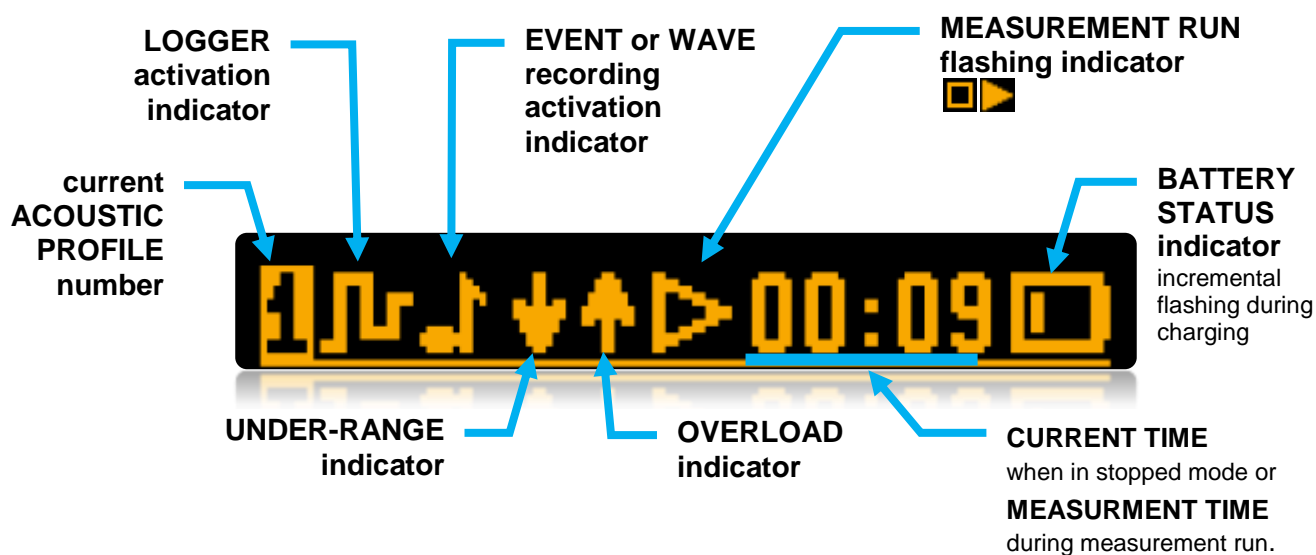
LOGGER activation indicator

EVENT or WAVE recording activation indicator

MEASUREMENT RUN flashing indicator

current ACOUSTIC PROFILE number

BATTERY STATUS indicator
incremental flashing during charging

1

00:09

UNDER-RANGE indicator

OVERLOAD indicator

CURRENT TIME
when in stopped mode or
MEASURMENT TIME
during measurement run.